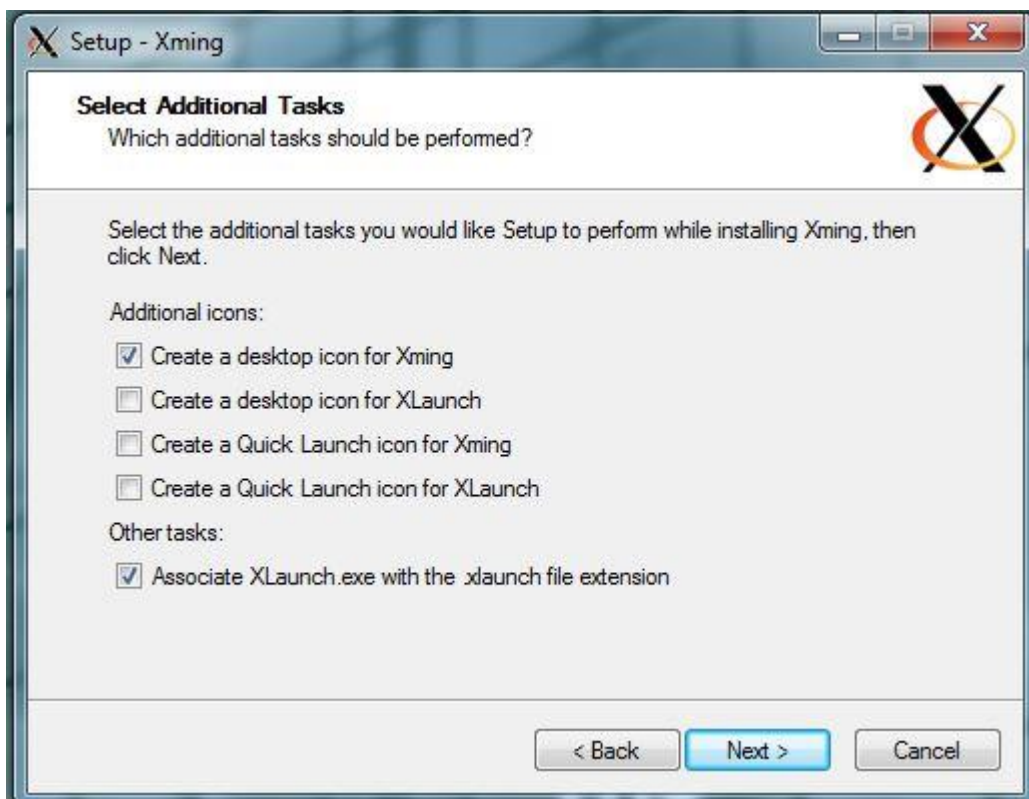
Setup - Xming

Select Additional Tasks
Which additional tasks should be performed?

Select the additional tasks you would like Setup to perform while installing Xming, then click Next.

Additional icons:

Create a desktop icon for Xming

Create a desktop icon for XLaunch

Create a Quick Launch icon for Xming

Create a Quick Launch icon for XLaunch

Other tasks:

Associate XLaunch.exe with the .xlaunch file extension

< Back

Next >

Cancel